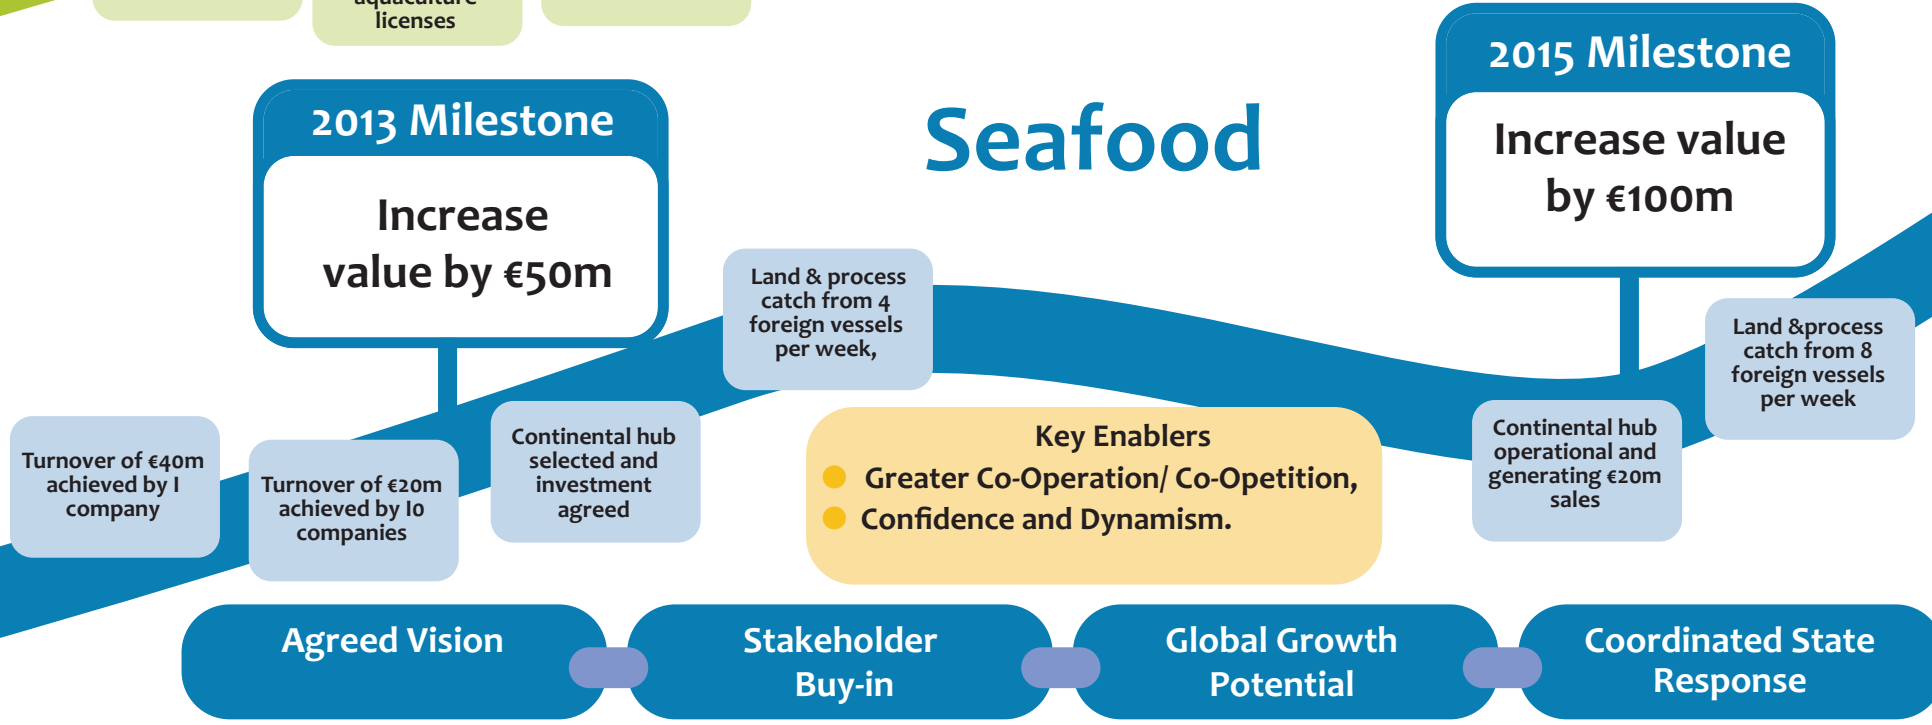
aquaculture licenses

2013 Milestone

Increase value by €50m

Seafood

2015 Milestone

Increase value by €100m

Land & process catch from 4 foreign vessels per week,

Land &process catch from 8 foreign vessels per week

Turnover of €40m achieved by 1 company

Turnover of €20m achieved by 10 companies

Continental hub selected and investment agreed

Key Enablers
Greater Co-Operation/ Co-Opetition,
Confidence and Dynamism.

Continental hub operational and generating €20m sales

Agreed Vision

Stakeholder Buy-in

Global Growth Potential

Coordinated State Response